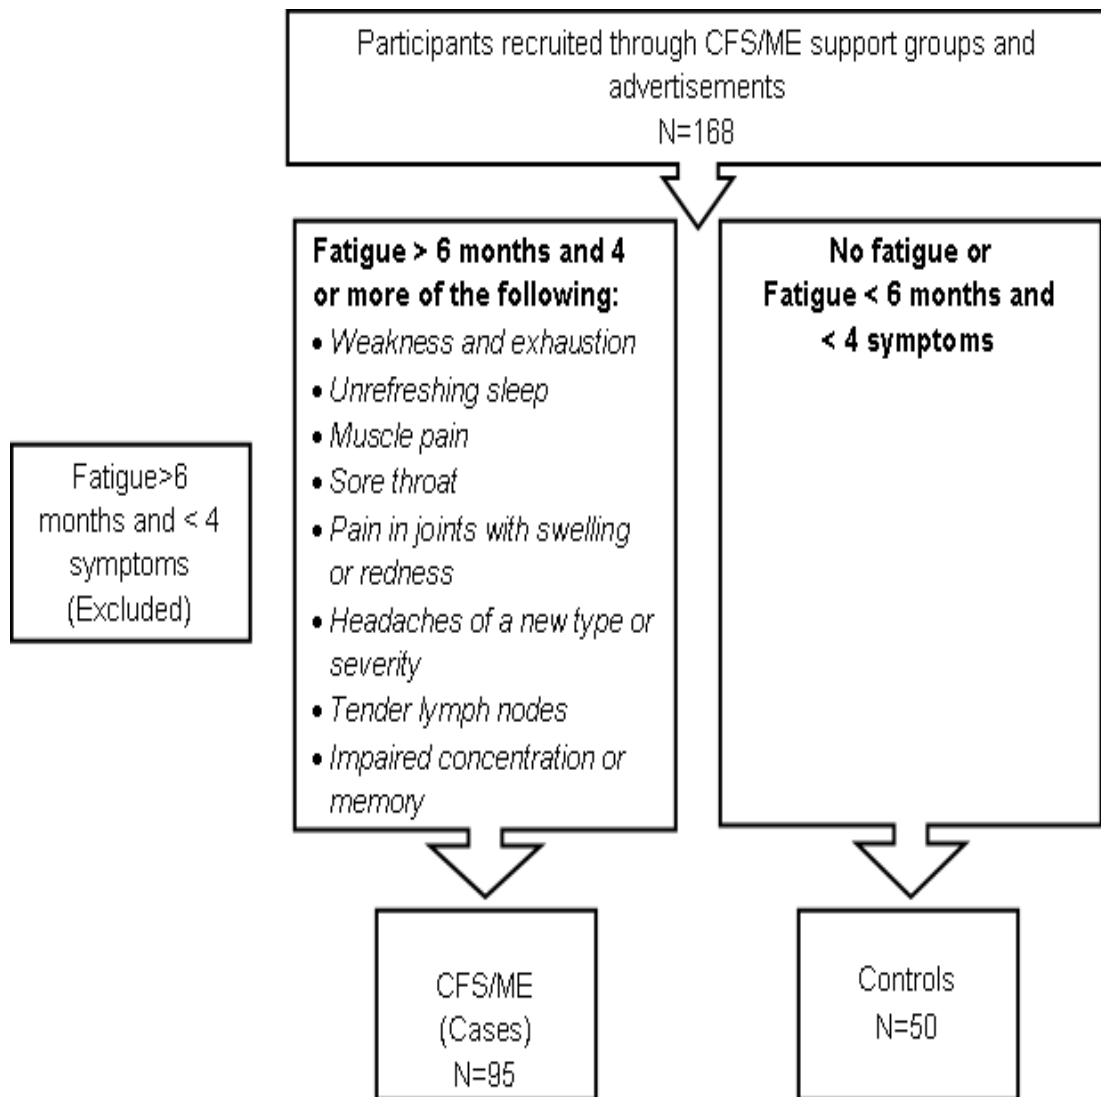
Participants recruited through CFS/ME support groups and advertisements
N=168

**Fatigue > 6 months and 4 or more of the following:**
- *Weakness and exhaustion*
- *Unrefreshing sleep*
- *Muscle pain*
- *Sore throat*
- *Pain in joints with swelling or redness*
- *Headaches of a new type or severity*
- *Tender lymph nodes*
- *Impaired concentration or memory*

**No fatigue or Fatigue < 6 months and < 4 symptoms**

Fatigue>6 months and < 4 symptoms (Excluded)

CFS/ME
(Cases)
N=95

Controls
N=50